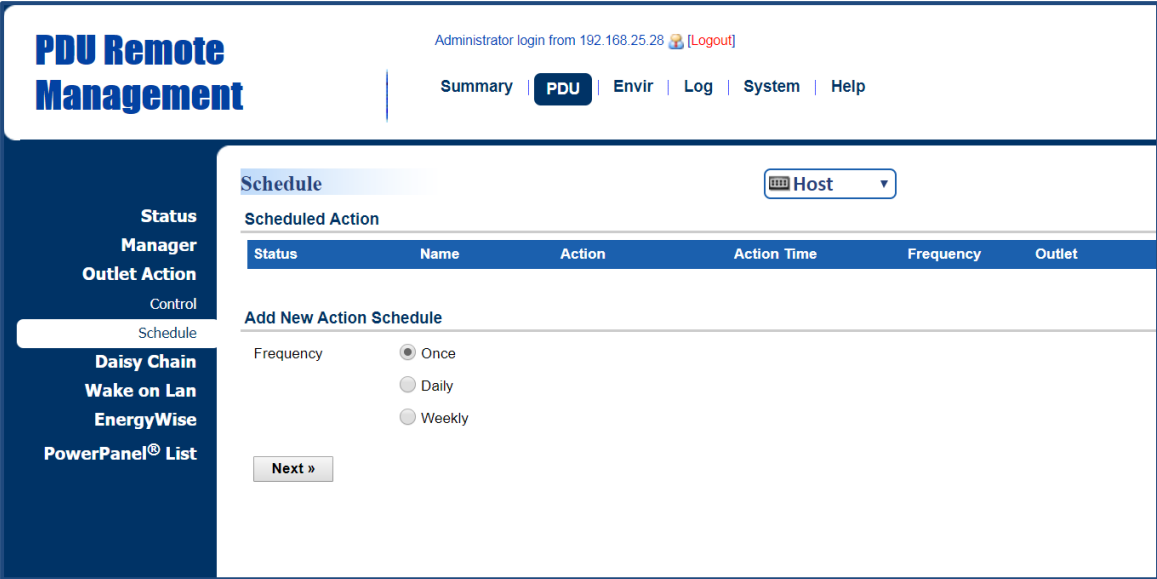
PDU Remote Management

Administrator login from 192.168.25.28 [Logout]

Summary | PDU | Envir | Log | System | Help

Status
Manager
Outlet Action
Control
Schedule
Daisy Chain
Wake on Lan
EnergyWise
PowerPanel® List

Schedule

Host

Scheduled Action

| Status | Name | Action | Action Time | Frequency | Outlet |
|---|---|---|---|---|---|

Add New Action Schedule

Frequency
Once
Daily
Weekly

Next »